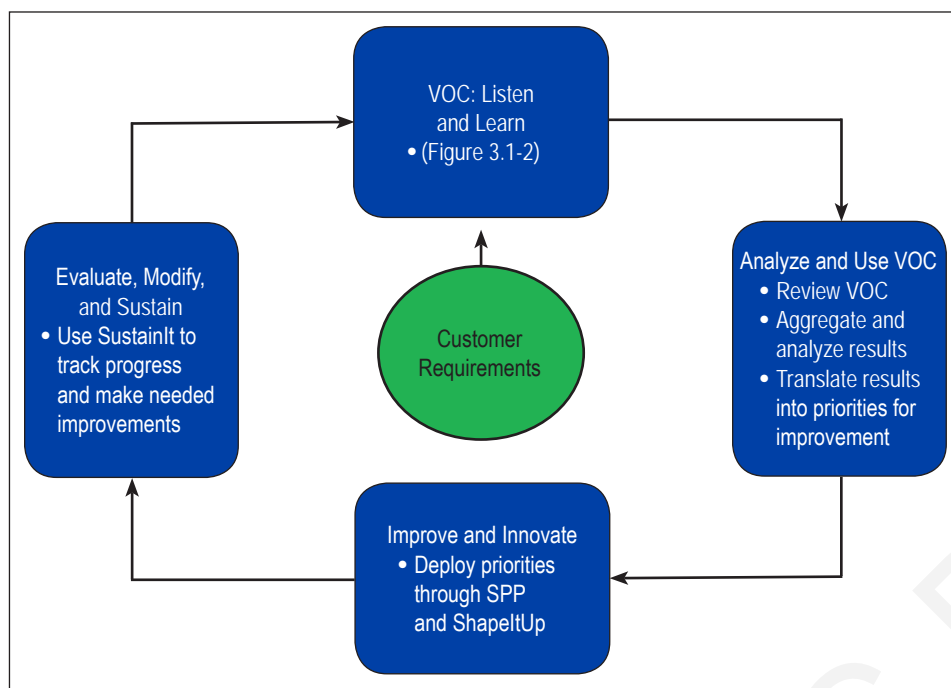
VOC: Listen and Learn
• (Figure 3.1-2)

Analyze and Use VOC
• Review VOC
• Aggregate and analyze results
• Translate results into priorities for improvement

Improve and Innovate
• Deploy priorities through SPP and ShapeItUp

Evaluate, Modify, and Sustain
• Use SustainIt to track progress and make needed improvements

Customer Requirements